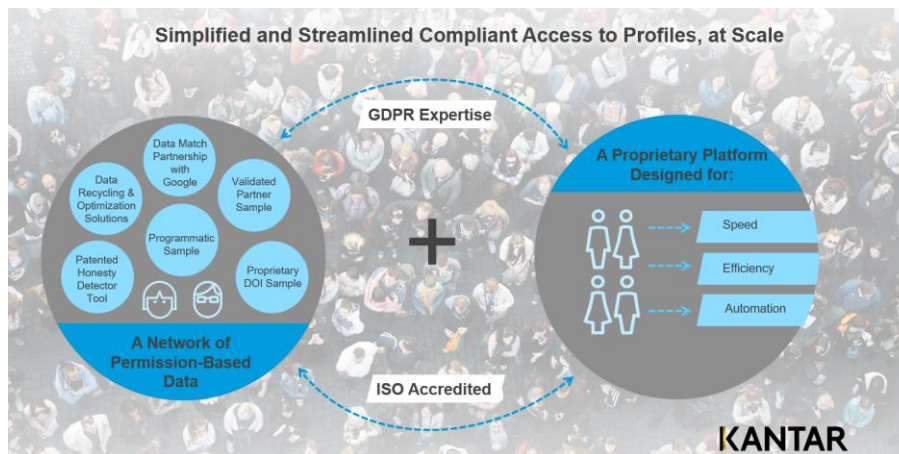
Simplified and Streamlined Compliant Access to Profiles, at Scale

GDPR Expertise

Data Match Partnership with Google

Data Recycling & Optimization Solutions

Validated Partner Sample

Programmatic Sample

Patented Honesty Detector Tool

Proprietary DOI Sample

A Network of Permission-Based Data

A Proprietary Platform Designed for:

Speed

Efficiency

Automation

ISO Accredited

KANTAR